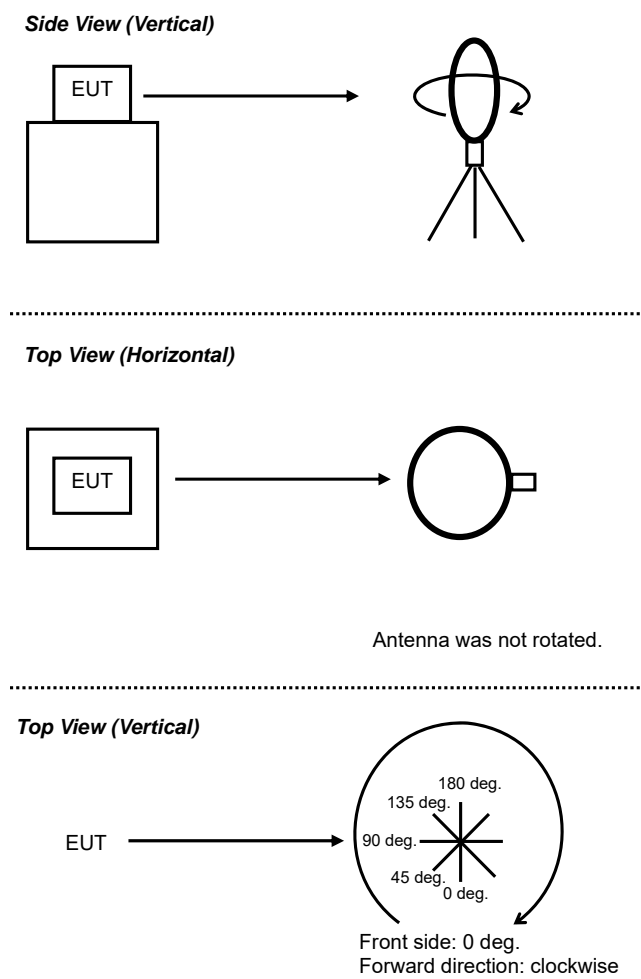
*Side View (Vertical)*

EUT

*Top View (Horizontal)*

EUT

Antenna was not rotated.

*Top View (Vertical)*

EUT

180 deg.
135 deg.
90 deg.
45 deg.
0 deg.

Front side: 0 deg.
Forward direction: clockwise